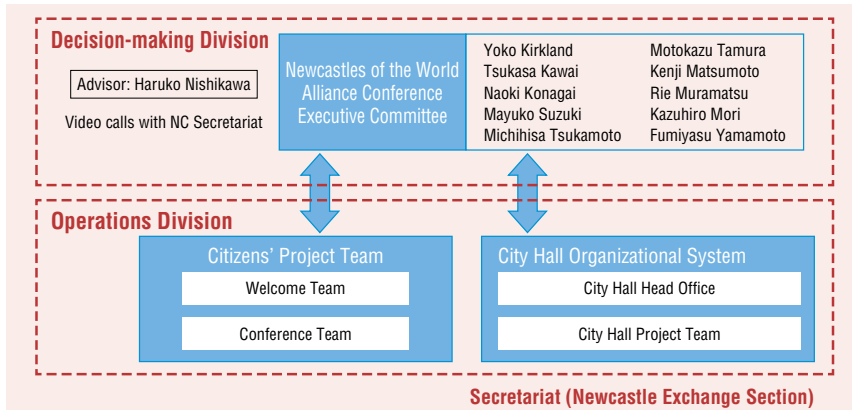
Decision-making Division

Advisor: Haruko Nishikawa

Video calls with NC Secretariat

Newcastles of the World Alliance Conference Executive Committee

Yoko Kirkland
Tsukasa Kawai
Naoki Konagai
Mayuko Suzuki
Michihisa Tsukamoto

Motokazu Tamura
Kenji Matsumoto
Rie Muramatsu
Kazuhiro Mori
Fumiyasu Yamamoto

Operations Division

Citizens' Project Team

Welcome Team

Conference Team

City Hall Organizational System

City Hall Head Office

City Hall Project Team

Secretariat (Newcastle Exchange Section)